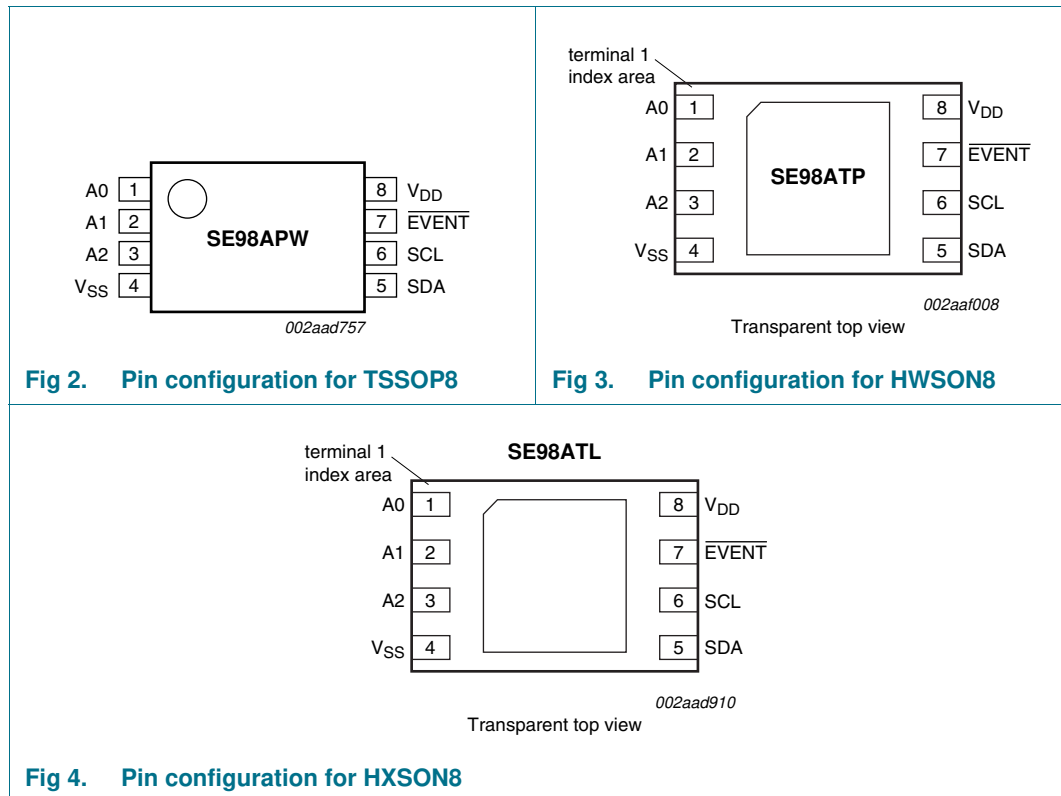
A0 1
A1 2
A2 3
$V_{SS}$ 4
SE98APW
8 $V_{DD}$
7 $\overline{EVENT}$
6 SCL
5 SDA
002aad757

Fig 2. Pin configuration for TSSOP8

terminal 1 index area
A0 1
A1 2
A2 3
$V_{SS}$ 4
SE98ATP
8 $V_{DD}$
7 $\overline{EVENT}$
6 SCL
5 SDA
002aaf008
Transparent top view

Fig 3. Pin configuration for HWSON8

terminal 1 index area
SE98ATL
A0 1
A1 2
A2 3
$V_{SS}$ 4
8 $V_{DD}$
7 $\overline{EVENT}$
6 SCL
5 SDA
002aad910
Transparent top view

Fig 4. Pin configuration for HXSON8